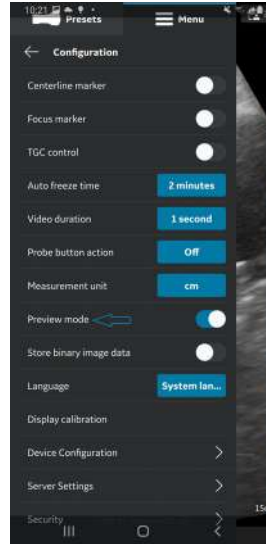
10:21 Presets

Menu

Configuration

Centerline marker

Focus marker

TGC control

Auto freeze time

2 minutes

Video duration

1 second

Probe button action

Off

Measurement unit

cm

Preview mode

Store binary image data

Language

System lan...

Display calibration

Device Configuration

Server Settings

Security